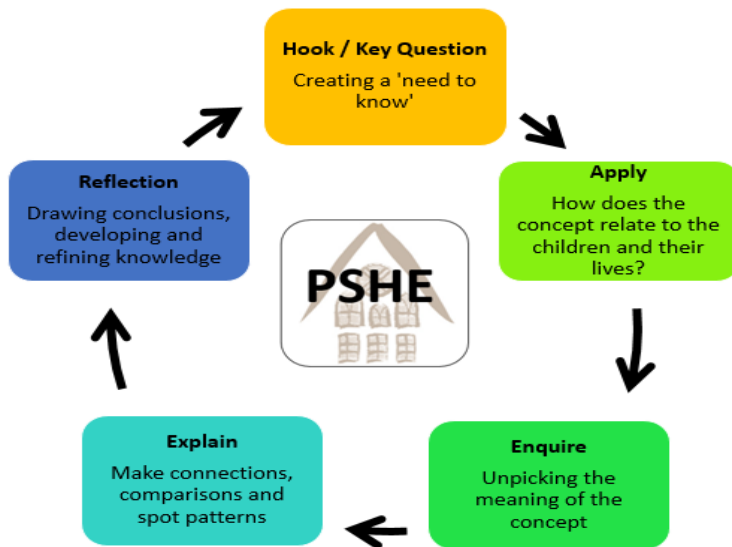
Hook / Key Question
Creating a 'need to know'

Apply
How does the concept relate to the children and their lives?

Enquire
Unpicking the meaning of the concept

Explain
Make connections, comparisons and spot patterns

Reflection
Drawing conclusions, developing and refining knowledge

PSHE